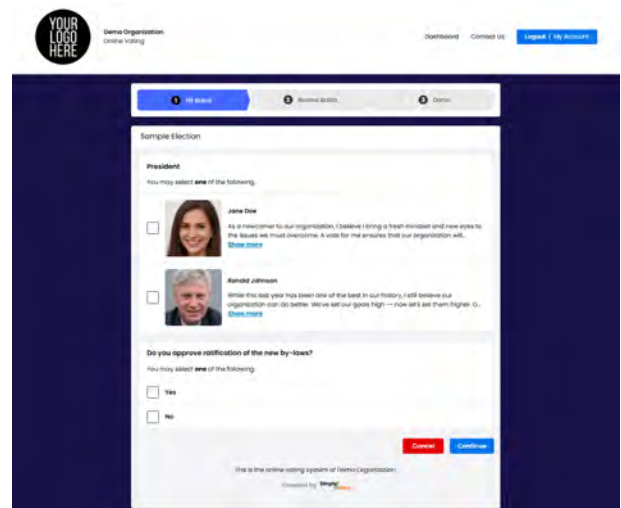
YOUR LOGO HERE

Demo Organization
Online Voting

Dashboard Contact Us Logout | My Account

1 Fill Ballot 2 Review Ballot 3 Done

Sample Election

President

You may select **one** of the following.

Jane Doe

As a newcomer to our organization, I believe I bring a fresh mindset and new eyes to the issues we must overcome. A vote for me ensures that our organization will...

Show more

Ronald Johnson

While this last year has been one of the best in our history, I still believe our organization can do better. We've set our goals high — now let's set them higher. O...

Show more

Do you approve ratification of the new by-laws?

You may select **one** of the following.

Yes

No

Cancel Continue

This is the online voting system of Demo Organization

Powered by Simply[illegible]